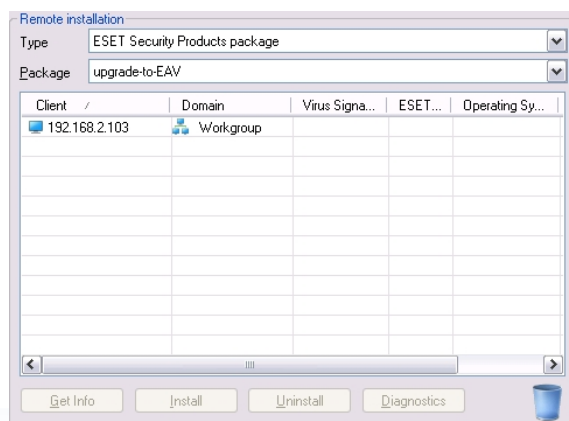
Remote installation

Type ESET Security Products package

Package upgrade-to-EAV

| Client / | Domain | Virus Signa... | ESET... | Operating Sy... |
|---|---|---|---|---|
| 192.168.2.103 | Workgroup | | | |

Get Info Install Uninstall Diagnostics